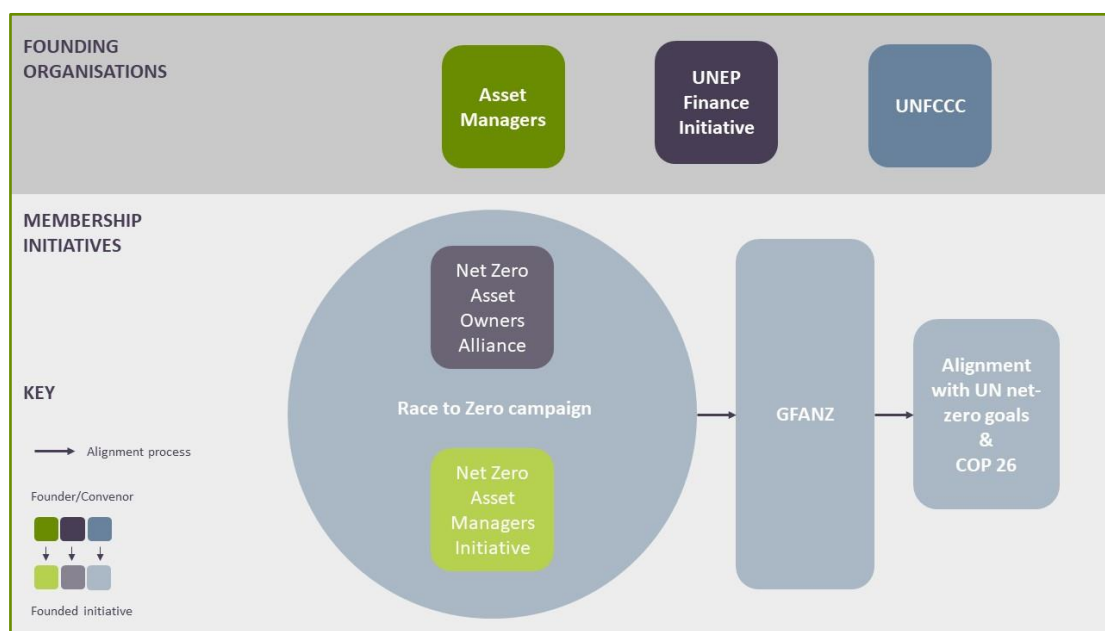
FOUNDING ORGANISATIONS

Asset Managers

UNEP Finance Initiative

UNFCCC

MEMBERSHIP INITIATIVES

Net Zero Asset Owners Alliance

Race to Zero campaign

Net Zero Asset Managers Initiative

GFANZ

Alignment with UN net-zero goals & COP 26

KEY

Alignment process

Founder/Convenor

Founded initiative